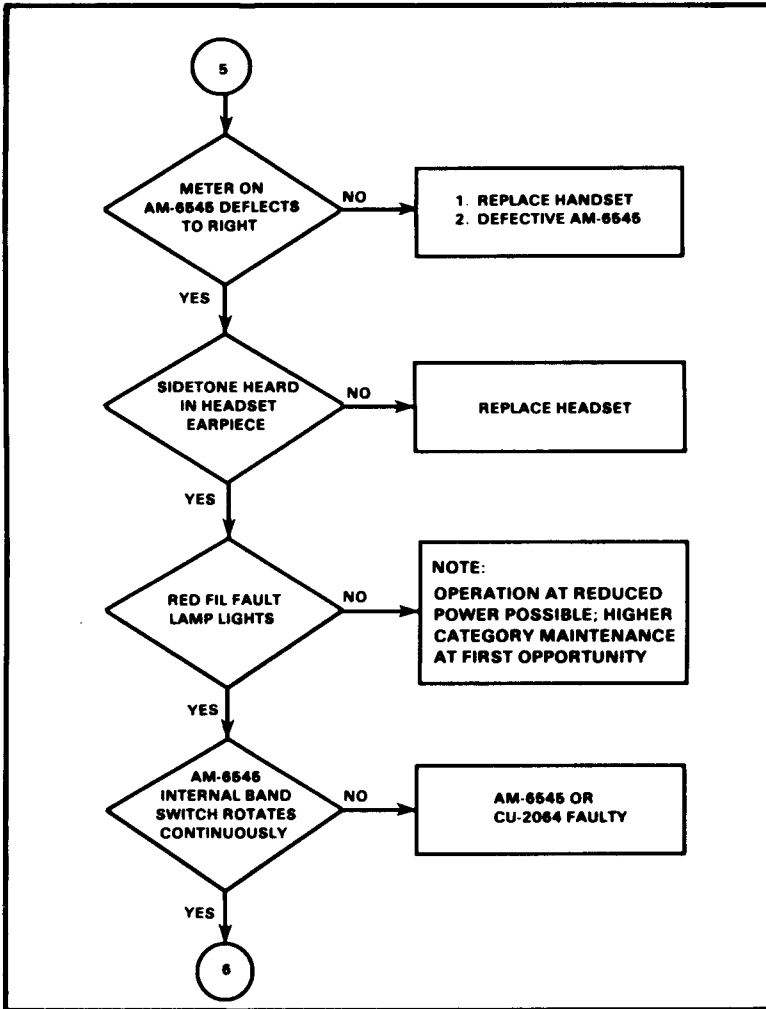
5

METER ON AM-6545 DEFLECTS TO RIGHT

NO

1. REPLACE HANDSET
2. DEFECTIVE AM-6545

YES

SIDETONE HEARD IN HEADSET EARPIECE

NO

REPLACE HEADSET

YES

RED FIL FAULT LAMP LIGHTS

NO

NOTE:
OPERATION AT REDUCED POWER POSSIBLE; HIGHER CATEGORY MAINTENANCE AT FIRST OPPORTUNITY

YES

AM-6545 INTERNAL BAND SWITCH ROTATES CONTINUOUSLY

NO

AM-6545 OR CU-2064 FAULTY

YES

6